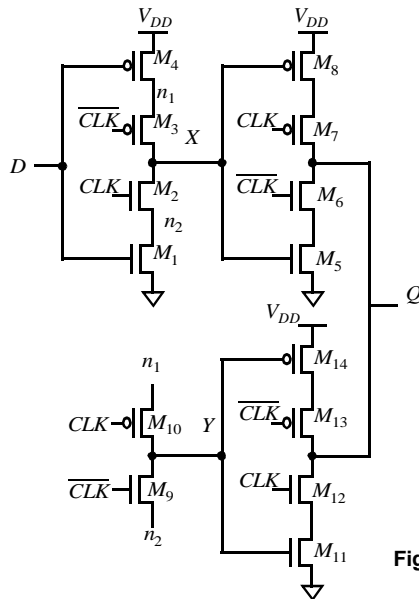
$V_{DD}$
$M_4$
$n_1$
$\overline{CLK}$
$M_3$
$X$
$D$
$CLK$
$M_2$
$n_2$
$M_1$
$V_{DD}$
$M_8$
$CLK$
$M_7$
$\overline{CLK}$
$M_6$
$M_5$
$Q$
$V_{DD}$
$M_{14}$
$n_1$
$\overline{CLK}$
$M_{13}$
$CLK$
$M_{10}$
$Y$
$\overline{CLK}$
$M_9$
$CLK$
$M_{12}$
$n_2$
$M_{11}$
Fig